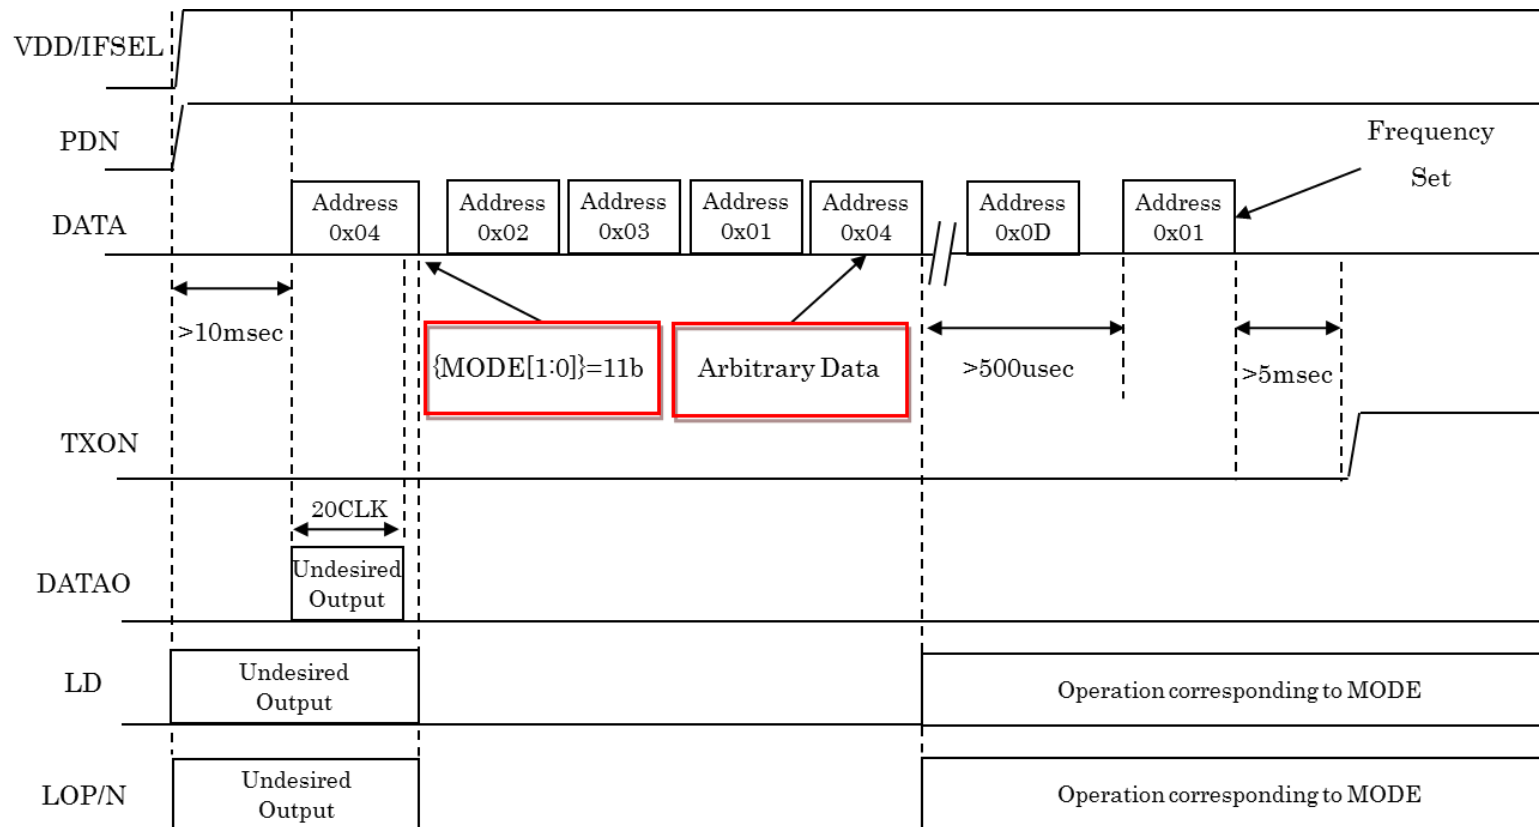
VDD/IFSEL

PDN

Frequency Set

DATA

Address 0x04

Address 0x02

Address 0x03

Address 0x01

Address 0x04

Address 0x0D

Address 0x01

>10msec

{MODE[1:0]}=11b

Arbitrary Data

>500usec

>5msec

TXON

20CLK

DATAO

Undesired Output

LD

Undesired Output

Operation corresponding to MODE

LOP/N

Undesired Output

Operation corresponding to MODE